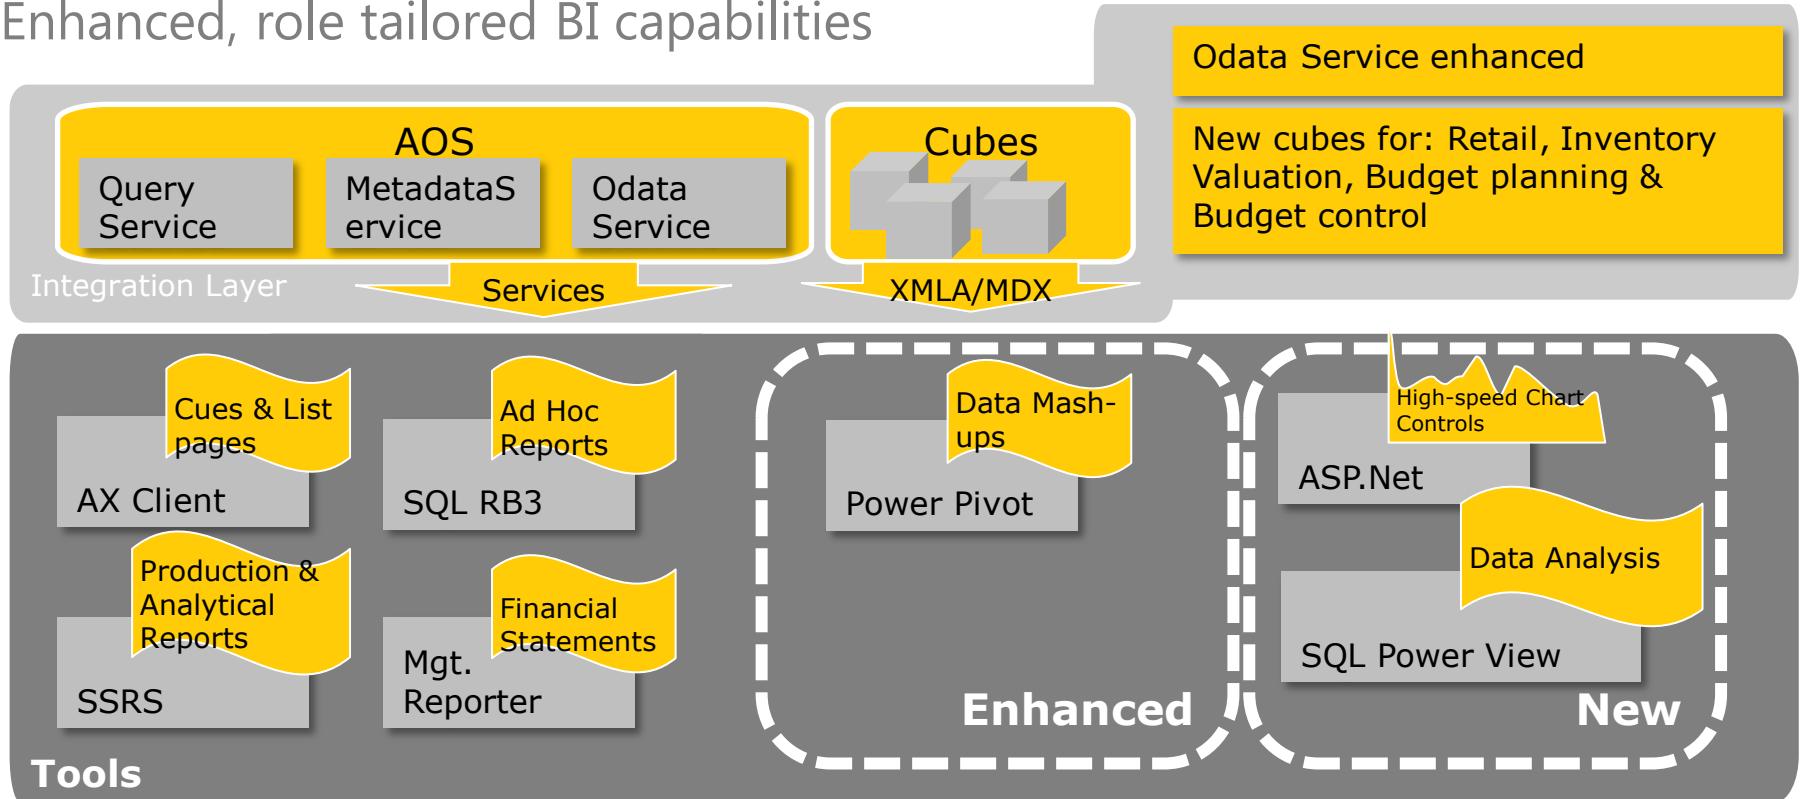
Enhanced, role tailored BI capabilities

Odata Service enhanced

New cubes for: Retail, Inventory Valuation, Budget planning & Budget control

AOS

Query Service

MetadataS ervice

Odata Service

Cubes

Integration Layer

Services

XMLA/MDX

Cues & List pages

AX Client

Ad Hoc Reports

SQL RB3

Production & Analytical Reports

SSRS

Financial Statements

Mgt. Reporter

Data Mash-ups

Power Pivot

Enhanced

High-speed Chart Controls

ASP.Net

Data Analysis

SQL Power View

New

Tools